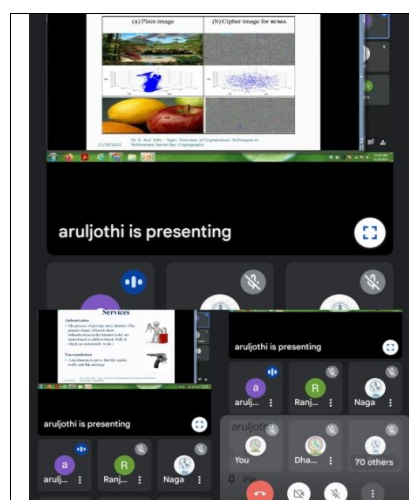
(a) Plain image

(b) Cipher image for RCMA

Dr. K. Arul Jothi - Topic: Overview of Cryptanalysis Techniques in Multimedia Security, Cryptography

aruljothi is presenting

Services

Authentication

Non-repudiation

aruljothi is presenting

a

aruljo...

R

Ranj...

Naga

aruljothi is presenting

a

arulj...

R

Ranj...

Naga

You

Dha...

70 others